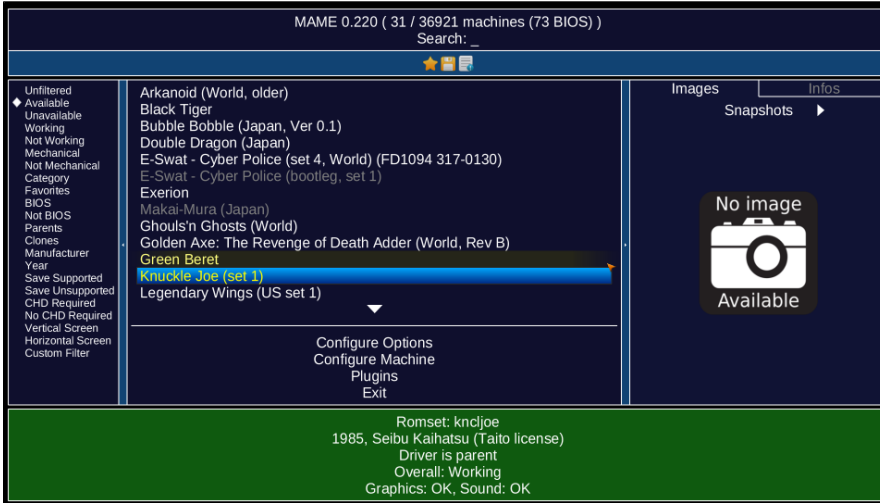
MAME 0.220 ( 31 / 36921 machines (73 BIOS) )
Search: _

Unfiltered
Available
Unavailable
Working
Not Working
Mechanical
Not Mechanical
Category
Favorites
BIOS
Not BIOS
Parents
Clones
Manufacturer
Year
Save Supported
Save Unsupported
CHD Required
No CHD Required
Vertical Screen
Horizontal Screen
Custom Filter

Arkanoid (World, older)
Black Tiger
Bubble Bobble (Japan, Ver 0.1)
Double Dragon (Japan)
E-Swat - Cyber Police (set 4, World) (FD1094 317-0130)
E-Swat - Cyber Police (bootleg, set 1)
Exerion
Makai-Mura (Japan)
Ghouls'n Ghosts (World)
Golden Axe: The Revenge of Death Adder (World, Rev B)
Green Beret
Knuckle Joe (set 1)
Legendary Wings (US set 1)

Configure Options
Configure Machine
Plugins
Exit

Images
Infos
Snapshots

No image
Available

Romset: kncljoe
1985, Seibu Kaihatsu (Taito license)
Driver is parent
Overall: Working
Graphics: OK, Sound: OK